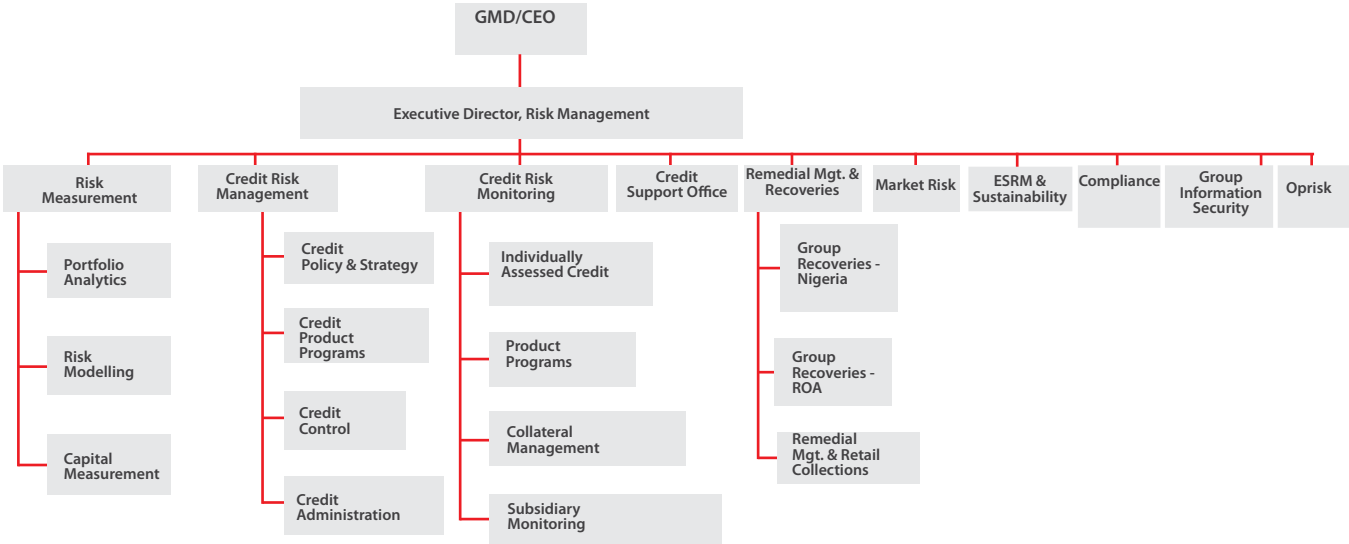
GMD/CEO

Executive Director, Risk Management

Risk Measurement

Portfolio Analytics

Risk Modelling

Capital Measurement

Credit Risk Management

Credit Policy & Strategy

Credit Product Programs

Credit Control

Credit Administration

Credit Risk Monitoring

Individually Assessed Credit

Product Programs

Collateral Management

Subsidiary Monitoring

Credit Support Office

Remedial Mgt. & Recoveries

Group Recoveries - Nigeria

Group Recoveries - ROA

Remedial Mgt. & Retail Collections

Market Risk

ESRM & Sustainability

Compliance

Group Information Security

Oprisk